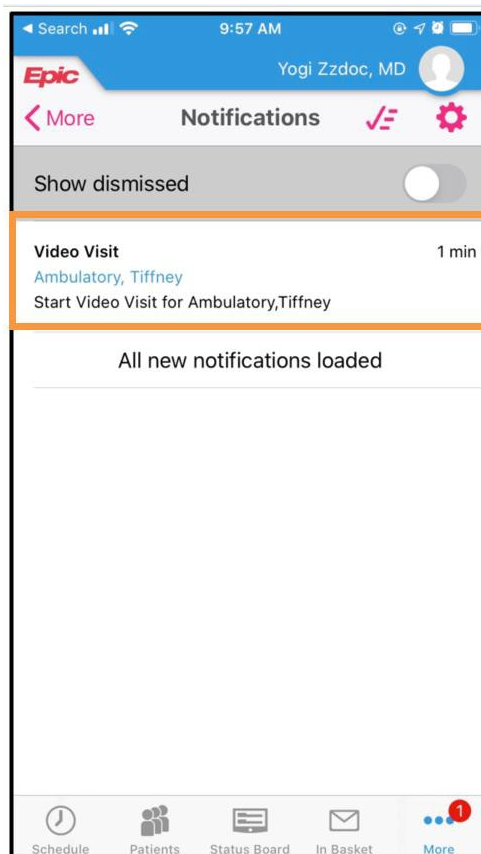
◀ Search 9:57 AM

Epic Yogi Zzdoc, MD

< More Notifications

Show dismissed

Video Visit 1 min
Ambulatory, Tiffney
Start Video Visit for Ambulatory,Tiffney

All new notifications loaded

Schedule Patients Status Board In Basket 1 More